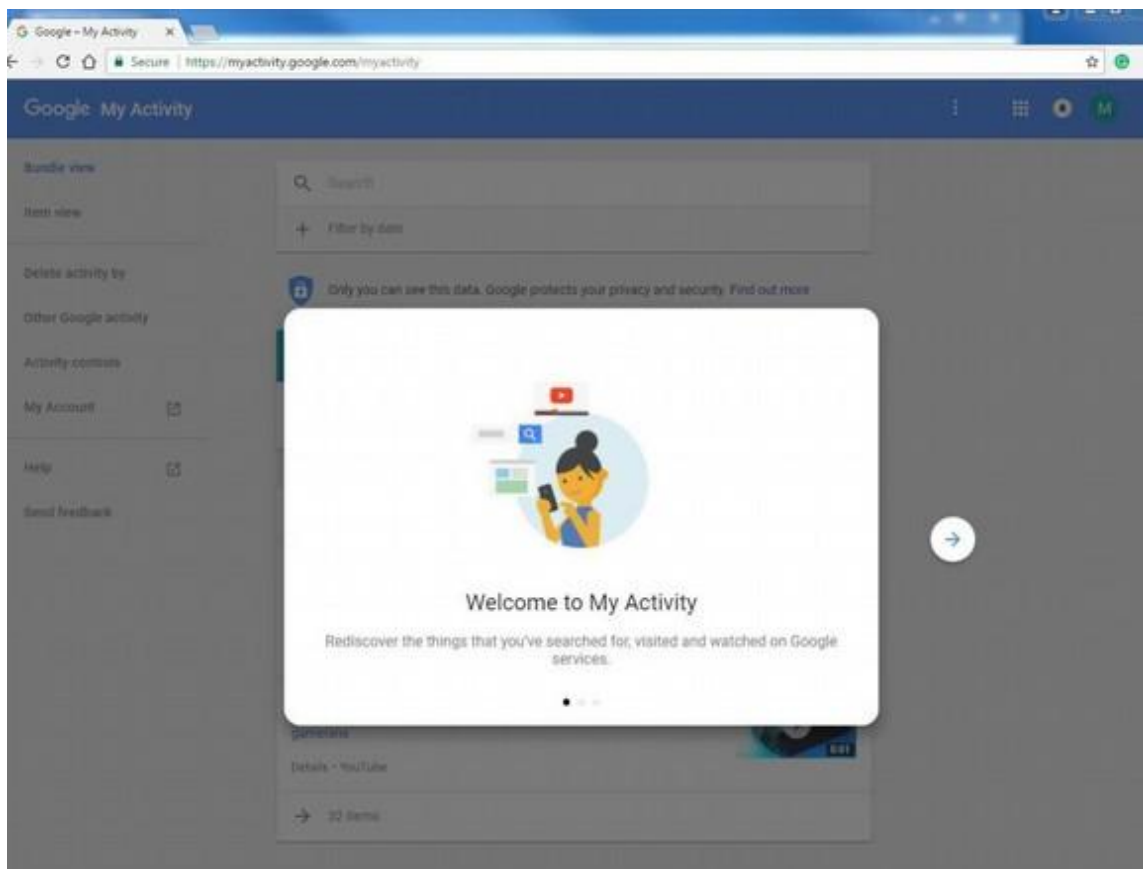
Google - My Activity ×

Secure | https://myactivity.google.com/myactivity

Google My Activity

M

Bundle view

Item view

Delete activity by

Other Google activity

Activity controls

My Account

Help

Send feedback

Search

Filter by date

Only you can see this data. Google protects your privacy and security. Find out more

Welcome to My Activity

Rediscover the things that you've searched for, visited and watched on Google services.

gameland

Details • YouTube

0:01

32 items